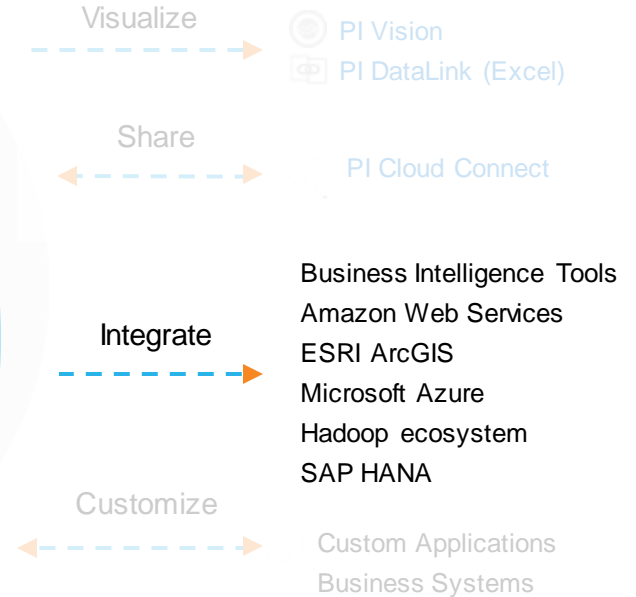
Visualize

PI Vision
PI DataLink (Excel)

Share

PI Cloud Connect

Integrate

Business Intelligence Tools
Amazon Web Services
ESRI ArcGIS
Microsoft Azure
Hadoop ecosystem
SAP HANA

Customize

Custom Applications
Business Systems